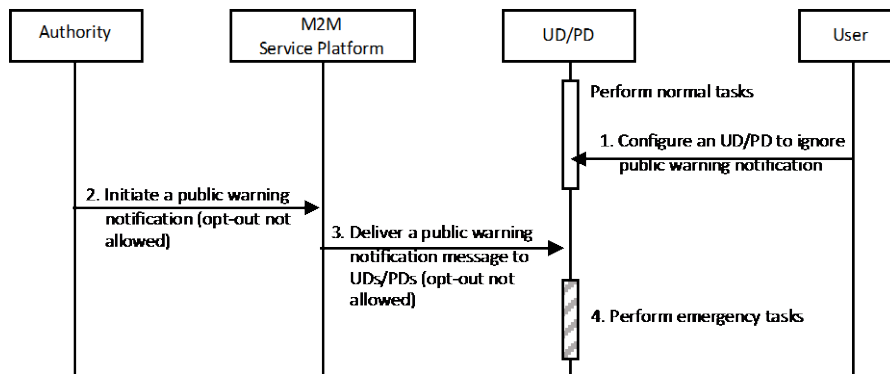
Authority

M2M
Service Platform

UD/PD

User

Perform normal tasks

1. Configure an UD/PD to ignore public warning notification

2. Initiate a public warning notification (opt-out not allowed)

3. Deliver a public warning notification message to UDs/PDs (opt-out not allowed)

4. Perform emergency tasks